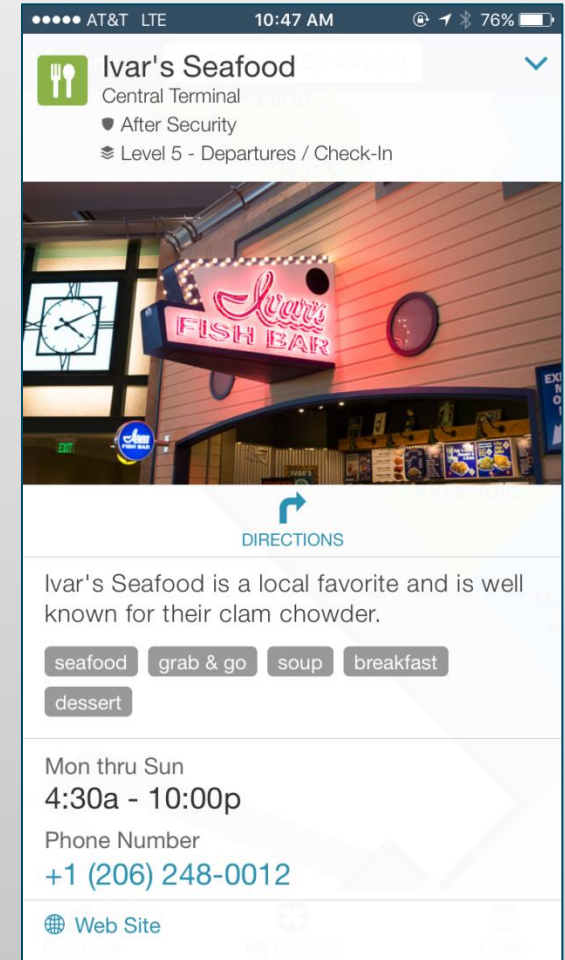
●●●●● AT&T LTE 10:47 AM 76%

Ivar's Seafood
Central Terminal
After Security
Level 5 - Departures / Check-In

Ivar's
FISH BAR

EXIT

DIRECTIONS

Ivar's Seafood is a local favorite and is well known for their clam chowder.

seafood grab & go soup breakfast dessert

Mon thru Sun
4:30a - 10:00p
Phone Number
+1 (206) 248-0012
Web Site